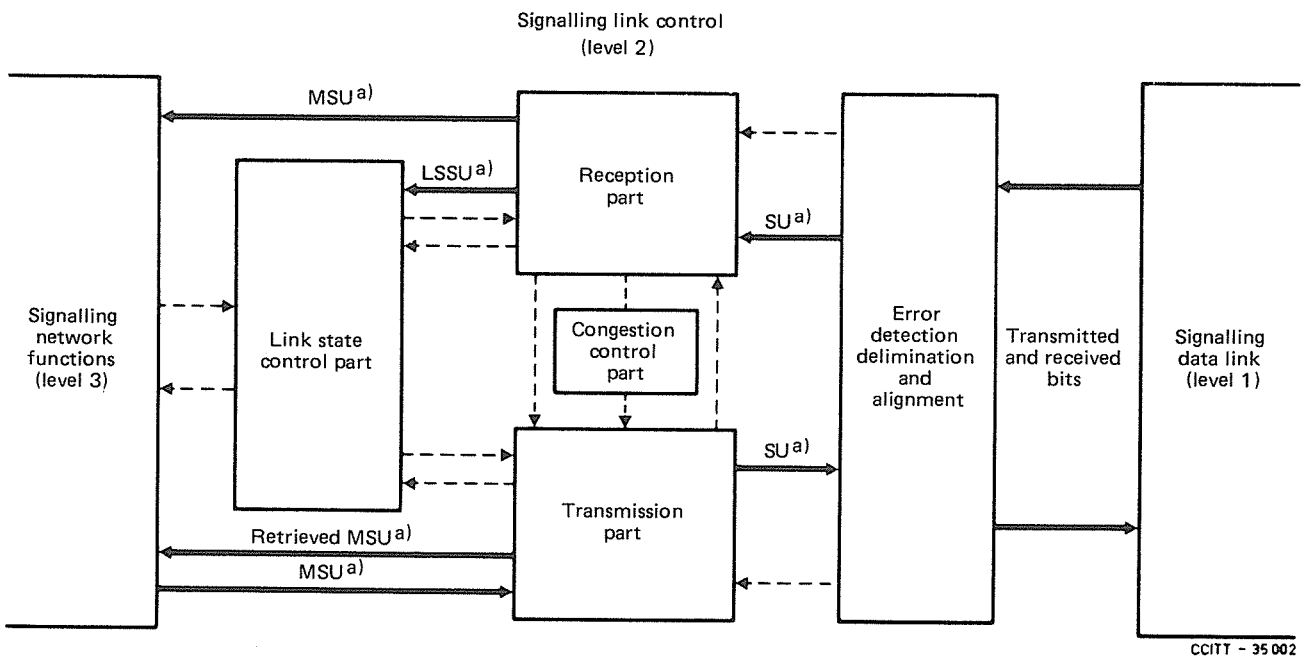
Signalling link control
(level 2)

Signalling network functions (level 3)

MSU a)

LSSU a)

Link state control part

Reception part

SU a)

Congestion control part

Transmission part

SU a)

Retrieved MSU a)

MSU a)

Error detection delimination and alignment

Transmitted and received bits

Signalling data link (level 1)

CCITT - 35 002